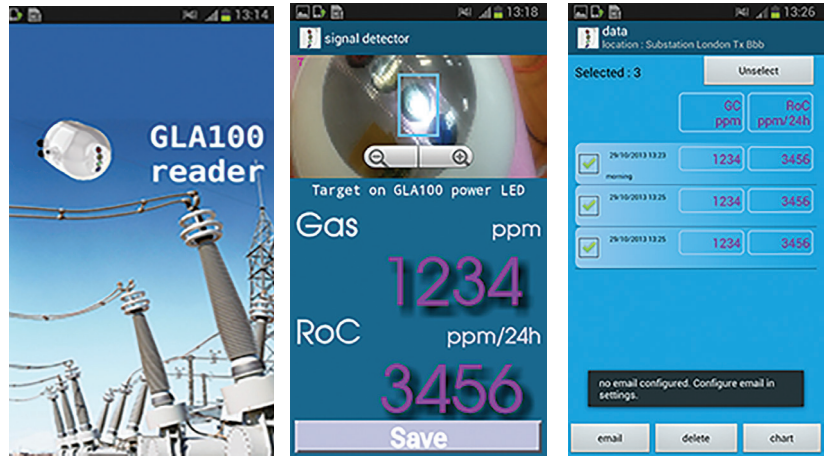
13:14

GLA100
reader

13:18

signal detector

Target on GLA100 power LED

Gas ppm

1234

RoC ppm/24h

3456

Save

13:26

data
location : Substation London Tx Bbb

Selected : 3

Unselect

| | GC ppm | RoC ppm/24h |
|---|---|---|
| 29/10/2013 13:23 morning | 1234 | 3456 |
| 29/10/2013 13:25 | 1234 | 3456 |
| 29/10/2013 13:25 | 1234 | 3456 |

no email configured. Configure email in settings.

email delete chart